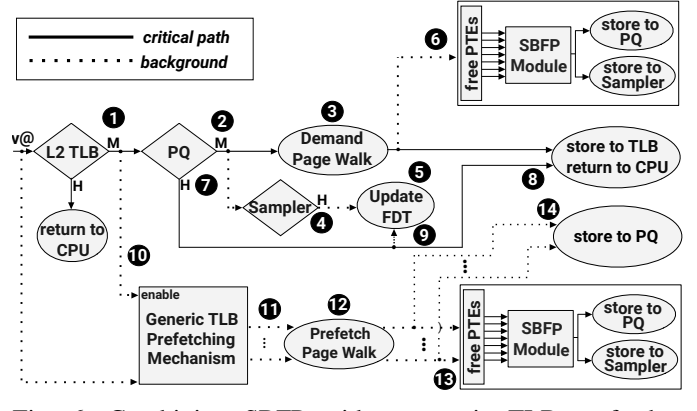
critical path
background

v@
L2 TLB
M
H
1
return to CPU
PQ
M
H
2
7
Demand Page Walk
3
Sampler
H
4
Update FDT
5
9
8
store to TLB return to CPU
6
free PTEs
SBFP Module
store to PQ
store to Sampler
10
enable
Generic TLB Prefetching Mechanism
11
12
Prefetch Page Walk
14
store to PQ
13
free PTEs
SBFP Module
store to PQ
store to Sampler

Fig. 9: Combining SBFP with any generic TLB prefetcher